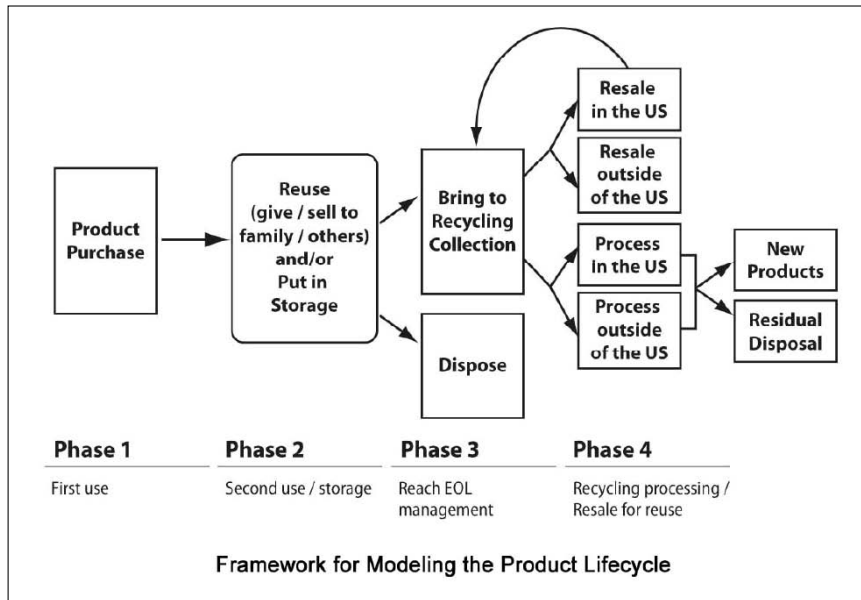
Product Purchase

Reuse (give / sell to family / others) and/or Put in Storage

Bring to Recycling Collection

Dispose

Resale in the US

Resale outside of the US

Process in the US

Process outside of the US

New Products

Residual Disposal

Phase 1
First use

Phase 2
Second use / storage

Phase 3
Reach EOL management

Phase 4
Recycling processing / Resale for reuse

Framework for Modeling the Product Lifecycle